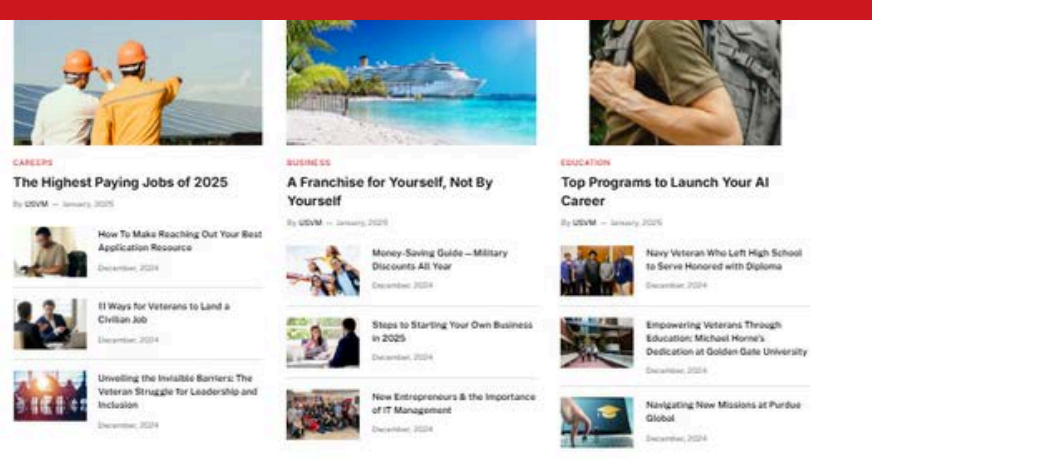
CAREERS

The Highest Paying Jobs of 2025

By USVM — January, 2025

How To Make Reaching Out Your Best Application Resource

December, 2024

11 Ways for Veterans to Land a Civilian Job

December, 2024

Unveiling the Invisible Barriers: The Veteran Struggle for Leadership and Inclusion

December, 2024

BUSINESS

A Franchise for Yourself, Not By Yourself

By USVM — January, 2025

Money-Saving Guide – Military Discounts All Year

December, 2024

Steps to Starting Your Own Business in 2025

December, 2024

New Entrepreneurs & the Importance of IT Management

December, 2024

EDUCATION

Top Programs to Launch Your AI Career

By USVM — January, 2025

Navy Veteran Who Left High School to Serve Honored with Diploma

December, 2024

Empowering Veterans Through Education: Michael Horne's Dedication at Golden Gate University

December, 2024

Navigating New Missions at Purdue Global

December, 2024